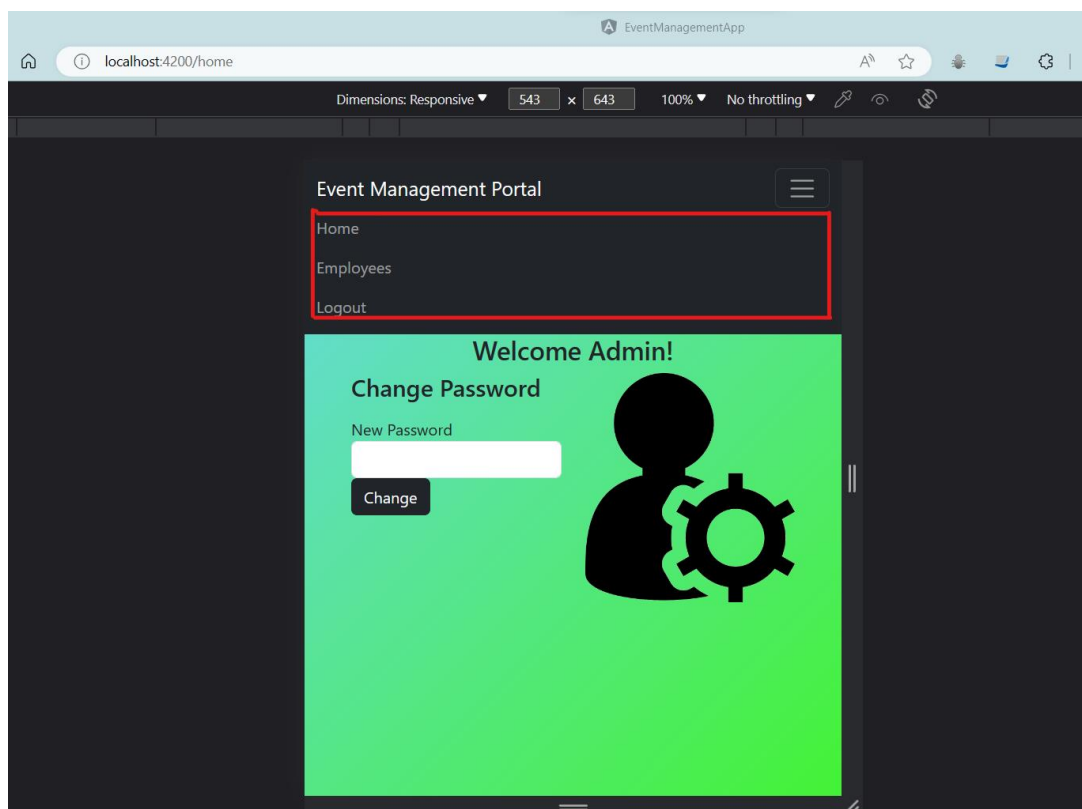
EventManagementApp

localhost:4200/home

Dimensions: Responsive ▼ 543 x 643 100% ▼ No throttling ▼

Event Management Portal

Home

Employees

Logout

Welcome Admin!

Change Password

New Password

Change